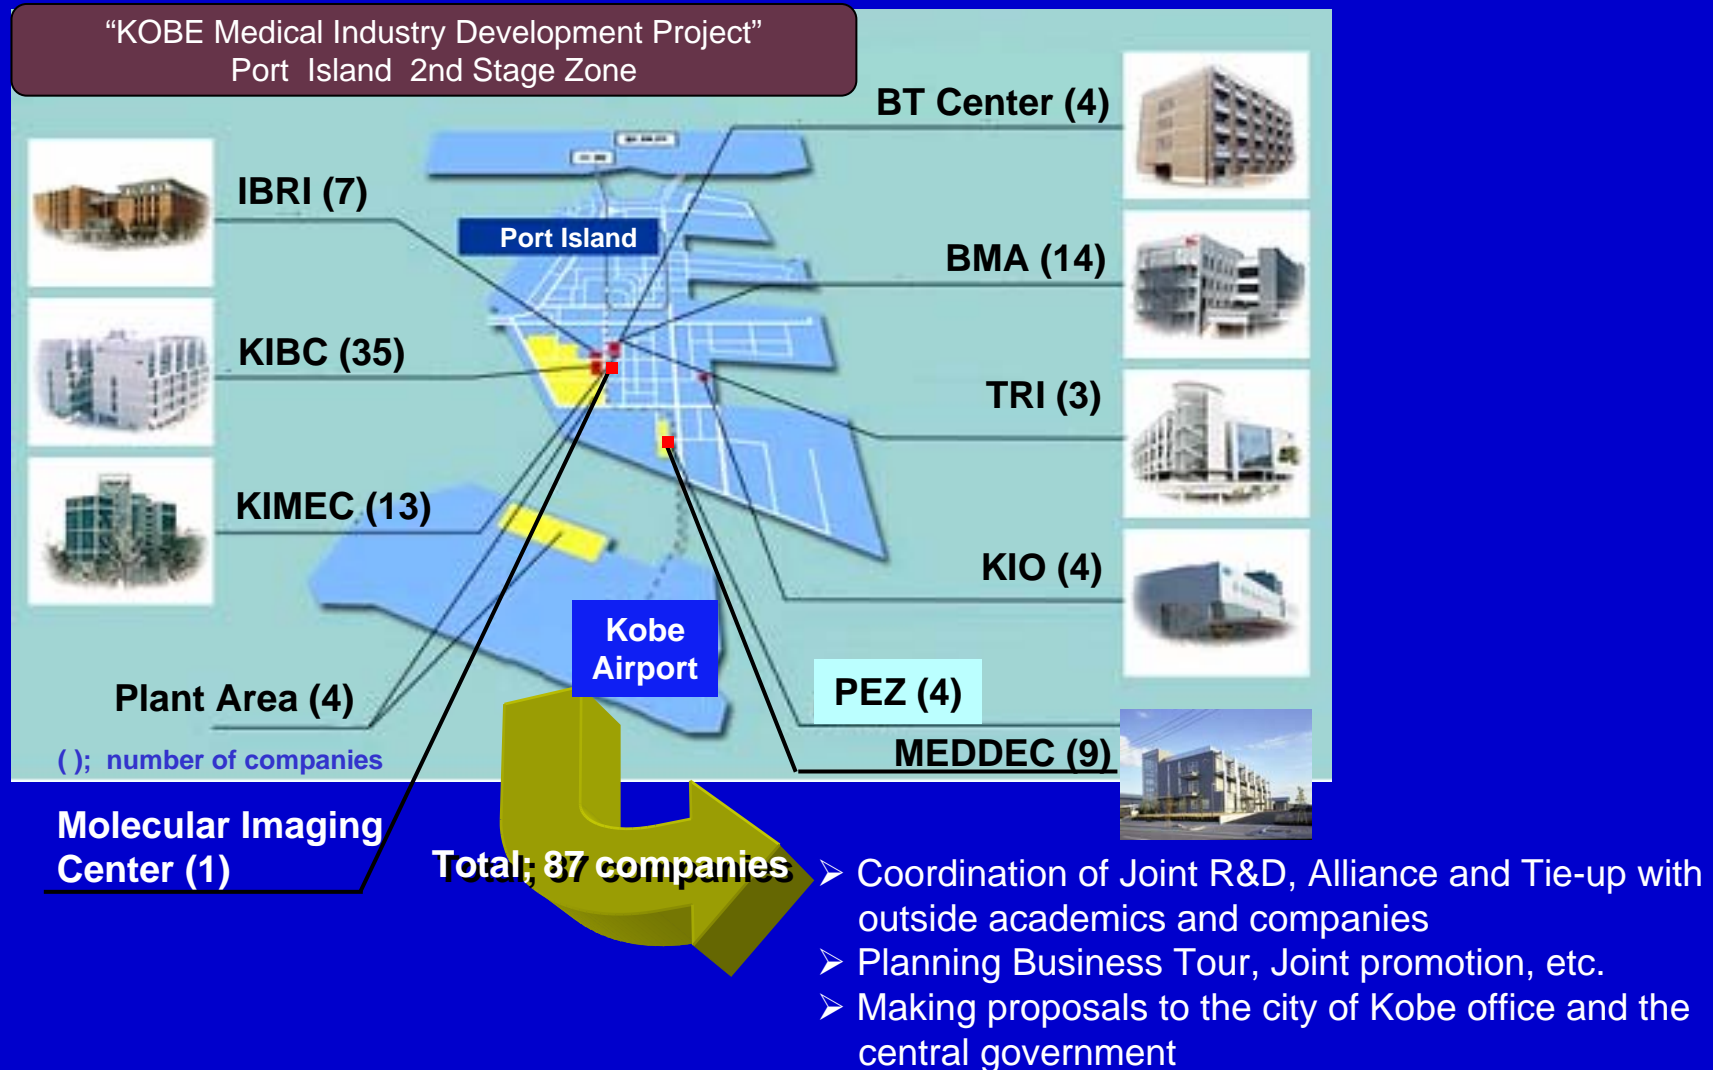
“KOBE Medical Industry Development Project”
Port Island 2nd Stage Zone

IBRI (7)

Port Island

KIBC (35)

KIMEC (13)

Plant Area (4)

( ); number of companies

Molecular Imaging Center (1)

BT Center (4)

BMA (14)

TRI (3)

KIO (4)

Kobe Airport

PEZ (4)

MEDDEC (9)

Total; 87 companies

➢ Coordination of Joint R&D, Alliance and Tie-up with outside academics and companies
➢ Planning Business Tour, Joint promotion, etc.
➢ Making proposals to the city of Kobe office and the central government